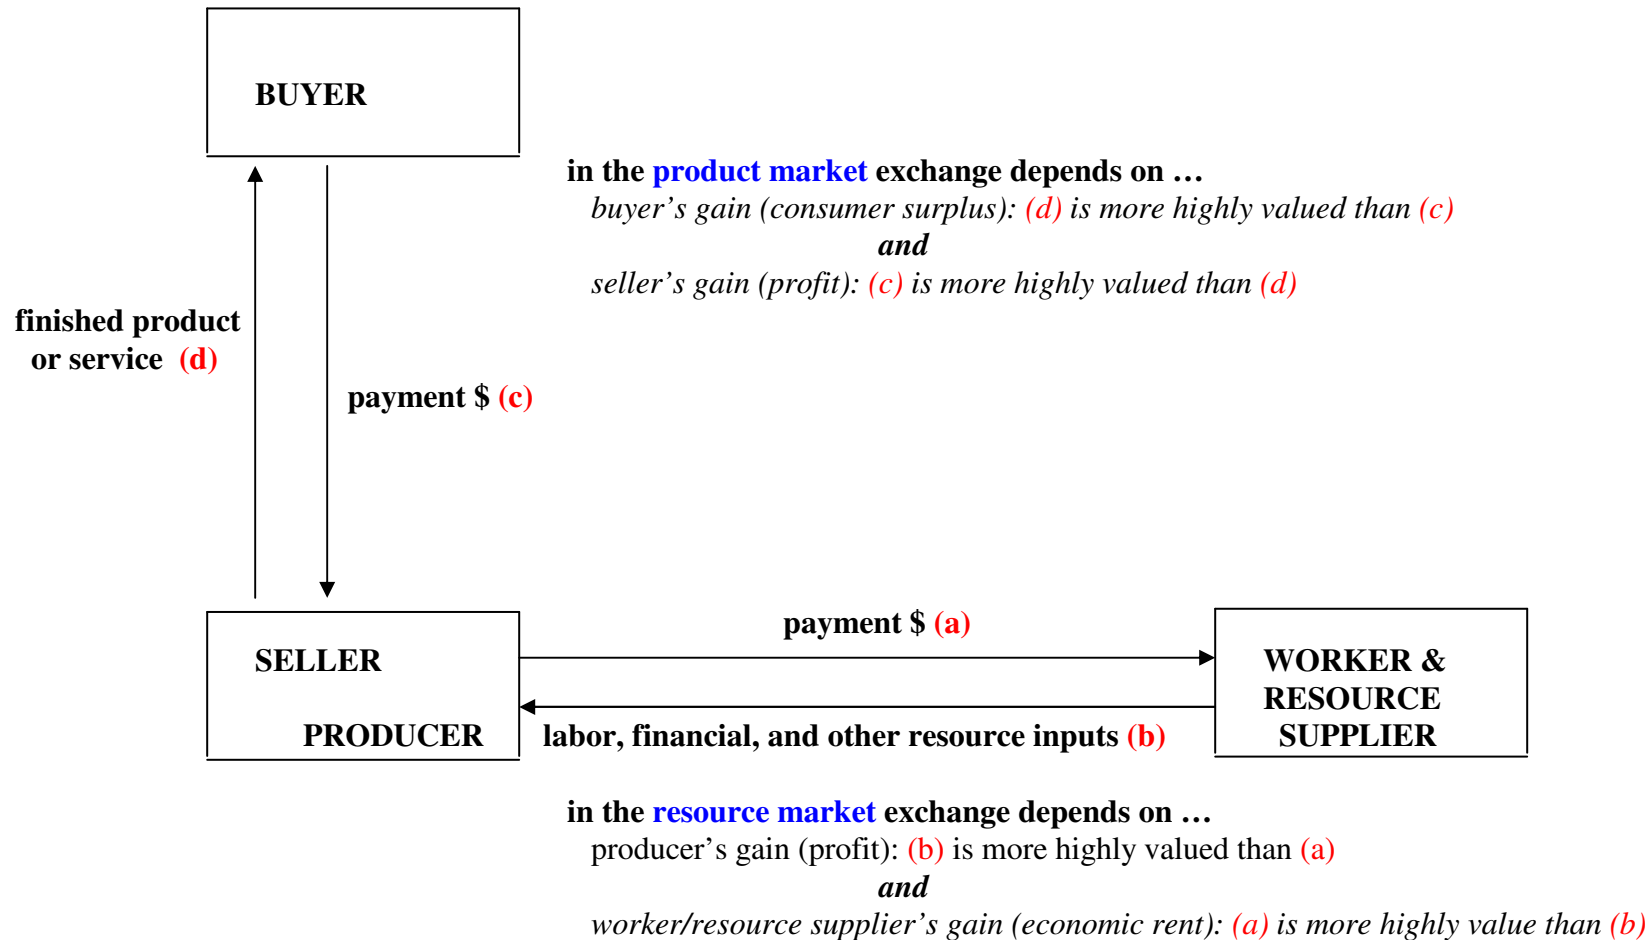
BUYER

in the product market exchange depends on …
buyer's gain (consumer surplus): (d) is more highly valued than (c)
and
seller's gain (profit): (c) is more highly valued than (d)

finished product or service (d)

payment $ (c)

SELLER

PRODUCER

payment $ (a)

labor, financial, and other resource inputs (b)

WORKER & RESOURCE SUPPLIER

in the resource market exchange depends on …
producer's gain (profit): (b) is more highly valued than (a)
and
worker/resource supplier's gain (economic rent): (a) is more highly value than (b)